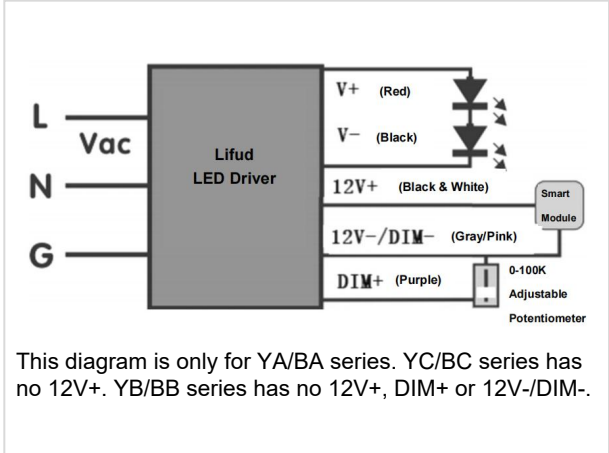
L

Vac

N

G

Lifud
LED Driver

V+ (Red)

V− (Black)

12V+ (Black & White)

Smart Module

12V−/DIM− (Gray/Pink)

DIM+ (Purple)

0-100K
Adjustable
Potentiometer

This diagram is only for YA/BA series. YC/BC series has no 12V+. YB/BB series has no 12V+, DIM+ or 12V-/DIM-.